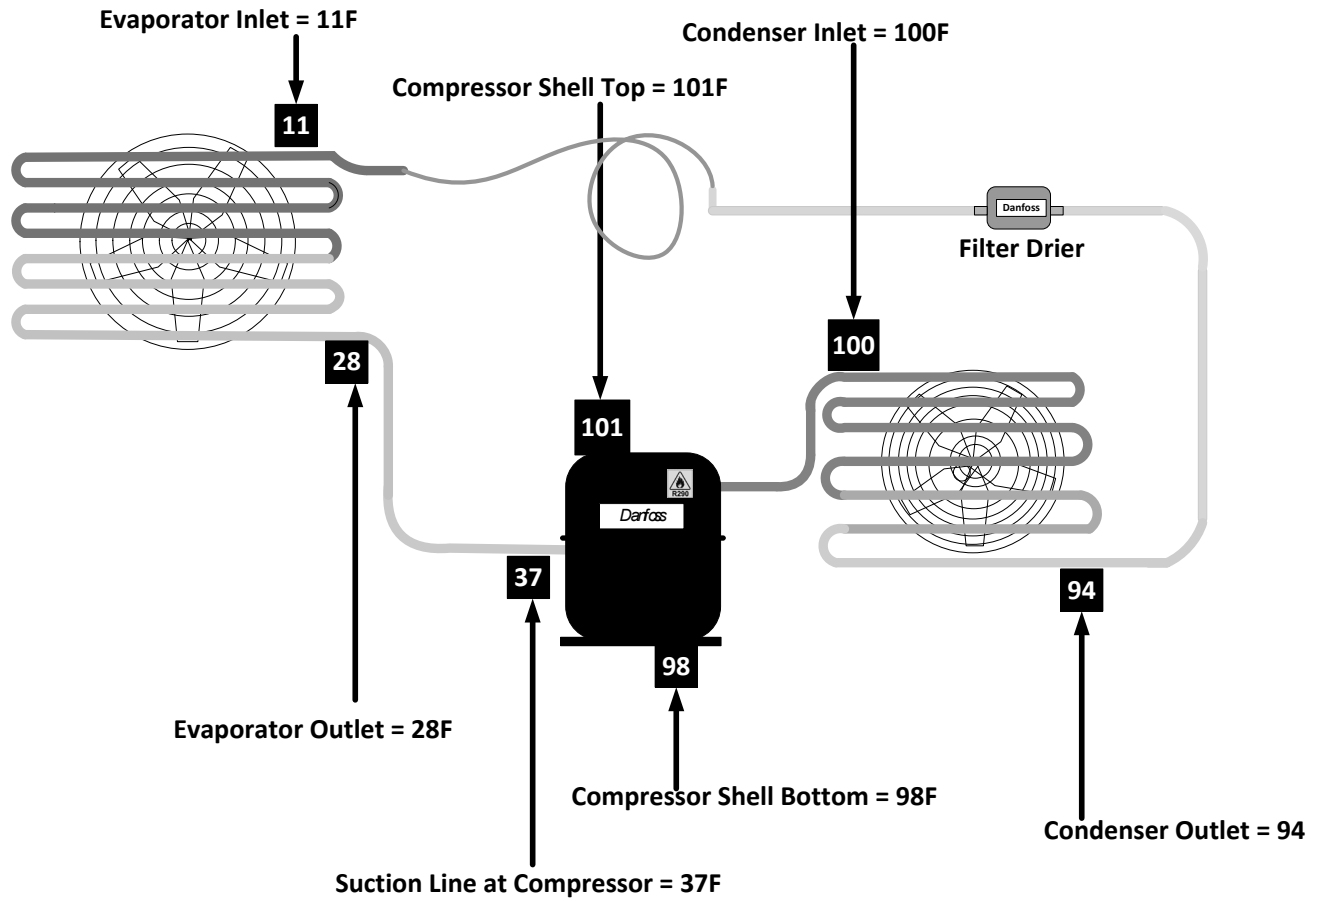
Evaporator Inlet = 11F

Condenser Inlet = 100F

Compressor Shell Top = 101F

11

Danfoss

Filter Drier

100

28

101

R290

Danfoss

37

94

98

Evaporator Outlet = 28F

Compressor Shell Bottom = 98F

Condenser Outlet = 94

Suction Line at Compressor = 37F